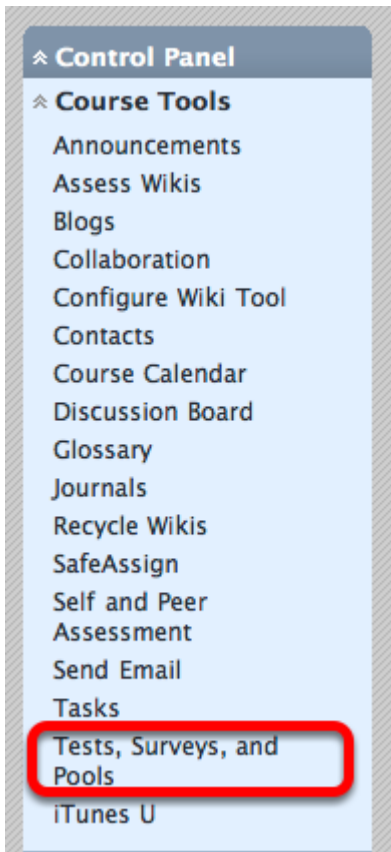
Control Panel

Course Tools

Announcements
Assess Wikis
Blogs
Collaboration
Configure Wiki Tool
Contacts
Course Calendar
Discussion Board
Glossary
Journals
Recycle Wikis
SafeAssign
Self and Peer Assessment
Send Email
Tasks
Tests, Surveys, and Pools
iTunes U